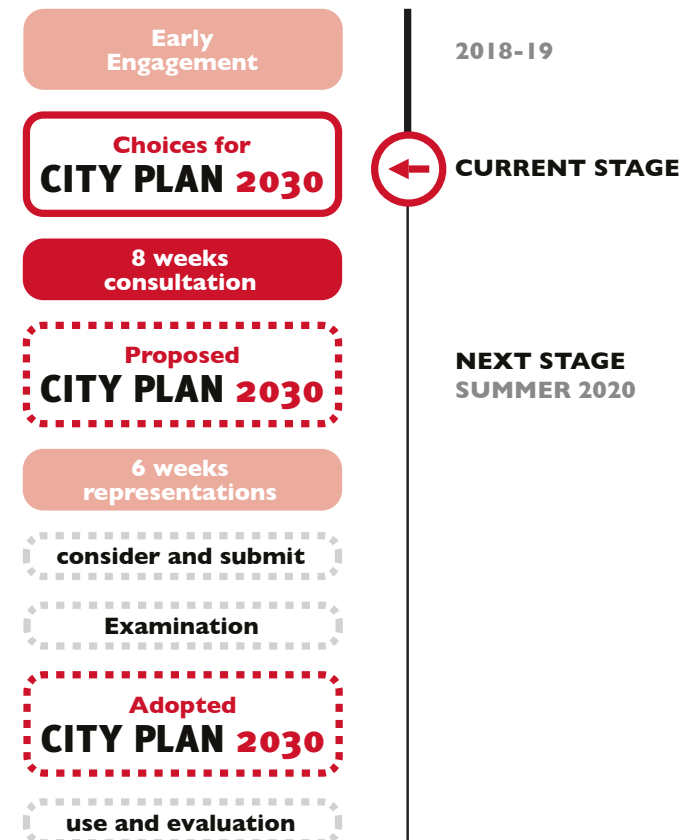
Early Engagement

2018-19

Choices for
CITY PLAN 2030

CURRENT STAGE

8 weeks consultation

Proposed
CITY PLAN 2030

NEXT STAGE
SUMMER 2020

6 weeks representations

consider and submit

Examination

Adopted
CITY PLAN 2030

use and evaluation